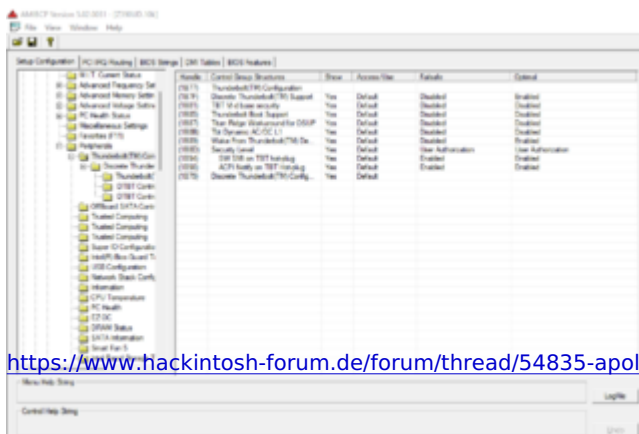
AMIBCP Version 5.02.0031 - [TX80-B5 OK]
File View Window Help

Setup Configuration | PCI IRQ Routing | BIOS Strings | DMI Tables | BIOS Features

M.I.T Current Status
Advanced Frequency Set
Advanced Memory Settin
Advanced Voltage Settin
PC Health Status
Miscellaneous Settings
Favorites (F11)
Peripherals
Thunderbolt(TM) Con
Discrete Thunder
Thunderbolt
DTBT Contr
DTBT Contr
Offboard SATA Contr
Trusted Computing
Trusted Computing
Trusted Computing
Super IO Configuratio
Intel(R) Bios Guard T
USB Configuration
Network Stack Config
Information
CPU Temperature
PC Health
EZ OC
DRAM Status
SATA Information
Smart Fan 5

| Handle | Control Group Structures | Show | Access/Use | Failsafe | Optimal |
|---|---|---|---|---|---|
| (1677) | Thunderbolt(TM) Configuration | | | | |
| (1679) | Discrete Thunderbolt(TM) Support | Yes | Default | Disabled | Enabled |
| (1681) | TBT Vt-d base security | Yes | Default | Disabled | Enabled |
| (1685) | Thunderbolt Boot Support | Yes | Default | Disabled | Enabled |
| (1687) | Titan Ridge Workaround for OSUP | Yes | Default | Disabled | Disabled |
| (1688) | Tbt Dynamic AC/DC L1 | Yes | Default | Disabled | Disabled |
| (1690) | Wake From Thunderbolt(TM) De... | Yes | Default | Disabled | Enabled |
| (1693) | Security Level | Yes | Default | User Authorization | User Authorization |
| (1694) | SW SMI on TBT hotplug | Yes | Default | Enabled | Disabled |
| (1696) | ACPI Notify on TBT Hotplug | Yes | Default | Enabled | Disabled |
| (1675) | Discrete Thunderbolt(TM) Config... | Yes | Default | | |

https://www.hackintosh-forum.de/forum/thread/54835-apol

Menu Help String
LogMe
Control Help String
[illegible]